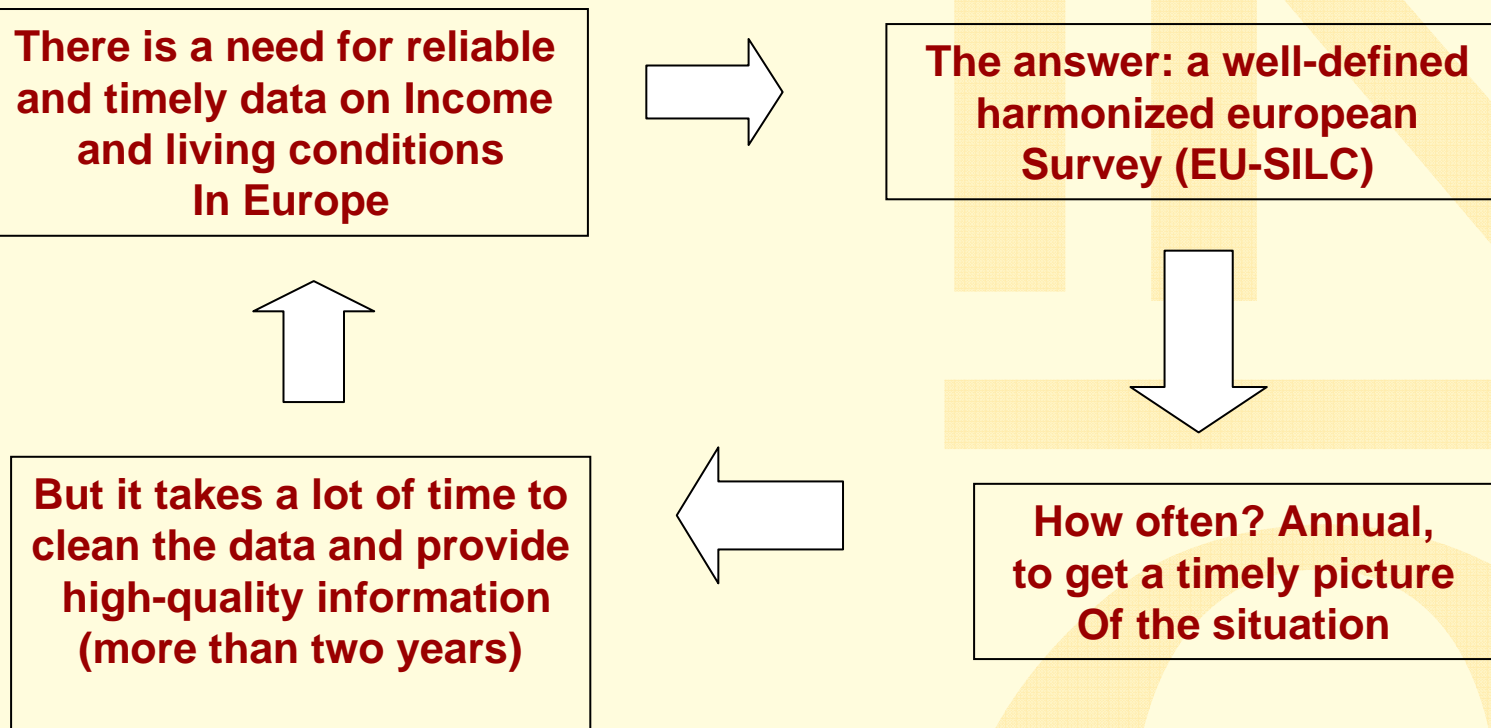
There is a need for reliable and timely data on Income and living conditions In Europe

The answer: a well-defined harmonized european Survey (EU-SILC)

How often? Annual, to get a timely picture Of the situation

But it takes a lot of time to clean the data and provide high-quality information (more than two years)